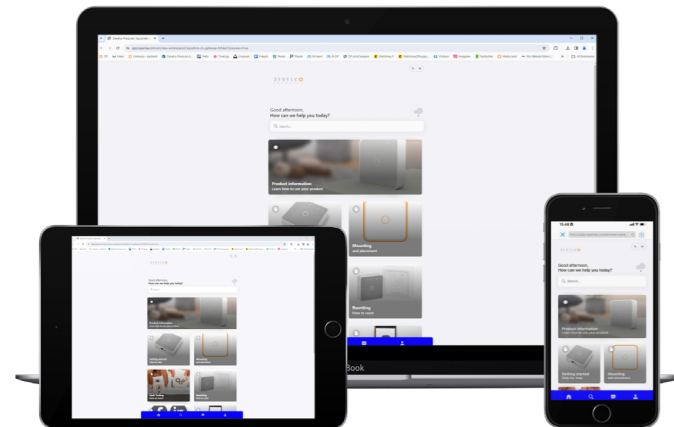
Good afternoon,
How can we help you today?

Search...

Product information

Mounting
and placement

Resetting
How to reset

Book

15:48

Good afternoon,
How can we help you today?

Search...

Product information
Learn how to use your product

Getting started

Mounting
and placement

Good afternoon,
How can we help you today?

Product information

Getting started

Mounting

Troubleshooting

Resetting